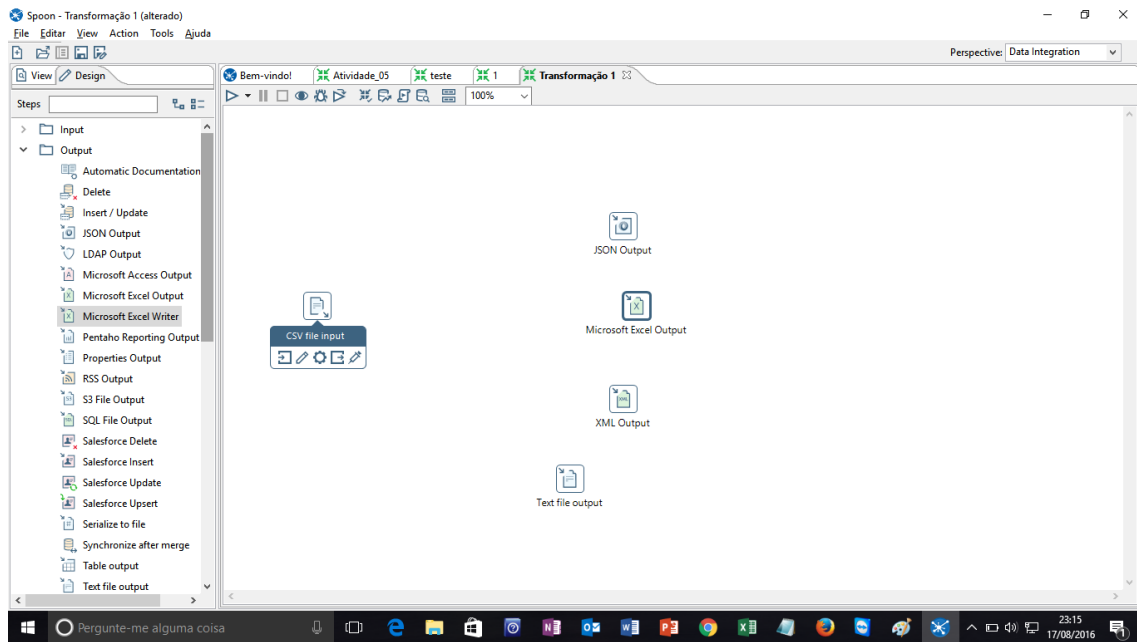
Spoon - Transformação 1 (alterado)

File Editar View Action Tools Ajuda

Perspective: Data Integration

View Design

Steps

Input
Output
Automatic Documentation
Delete
Insert / Update
JSON Output
LDAP Output
Microsoft Access Output
Microsoft Excel Output
Microsoft Excel Writer
Pentaho Reporting Output
Properties Output
RSS Output
S3 File Output
SQL File Output
Salesforce Delete
Salesforce Insert
Salesforce Update
Salesforce Upsert
Serialize to file
Synchronize after merge
Table output
Text file output

Bem-vindo! Atividade_05 teste 1 Transformação 1

100%

JSON Output

CSV file input

Microsoft Excel Output

XML Output

Text file output

Pergunte-me alguma coisa

23:15
17/08/2016